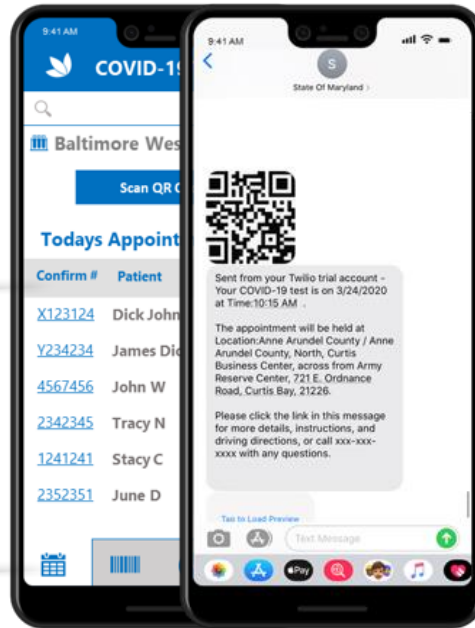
9:41 AM

COVID-19

Baltimore Wes

Scan QR C

Todays Appoint

| Confirm # | Patient |
|---|---|
| X123124 | Dick John |
| Y234234 | James Di |
| 4567456 | John W |
| 2342345 | Tracy N |
| 1241241 | Stacy C |
| 2352351 | June D |

9:41 AM

S

State Of Maryland >

Sent from your Twilio trial account - Your COVID-19 test is on 3/24/2020 at Time:10:15 AM .

The appointment will be held at Location:Anne Arundel County / Anne Arundel County, North, Curtis Business Center, across from Army Reserve Center, 721 E. Ordnance Road, Curtis Bay, 21226.

Please click the link in this message for more details, instructions, and driving directions, or call xxx-xxx-xxxx with any questions.

Tap to Load Preview

Text Message